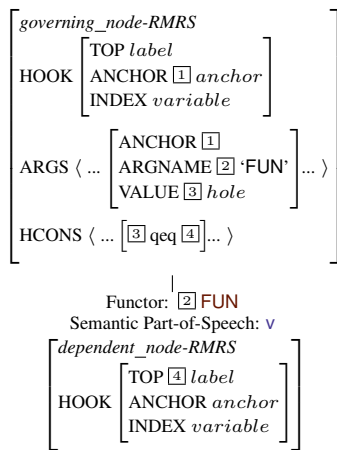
governing_node-RMRS

HOOK [TOP $label$; ANCHOR 1 $anchor$; INDEX $variable$]

ARGS ⟨ ... [ANCHOR 1; ARGNAME 2 'FUN'; VALUE 3 $hole$] ... ⟩

HCONS ⟨ ... [3 qeq 4] ... ⟩

Functor: 2 FUN
Semantic Part-of-Speech: v

dependent_node-RMRS

HOOK [TOP 4 $label$; ANCHOR $anchor$; INDEX $variable$]